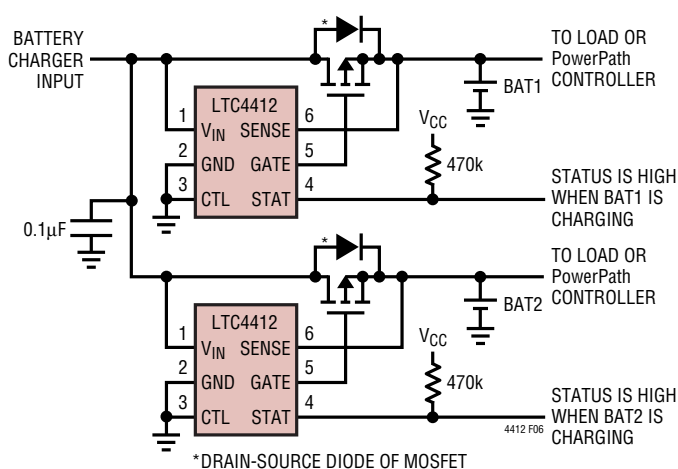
BATTERY CHARGER INPUT

*

TO LOAD OR PowerPath CONTROLLER

BAT1

LTC4412

1 $V_{IN}$ SENSE 6

2 GND GATE 5

3 CTL STAT 4

$V_{CC}$

470k

STATUS IS HIGH WHEN BAT1 IS CHARGING

0.1μF

*

TO LOAD OR PowerPath CONTROLLER

BAT2

LTC4412

1 $V_{IN}$ SENSE 6

2 GND GATE 5

3 CTL STAT 4

$V_{CC}$

470k

STATUS IS HIGH WHEN BAT2 IS CHARGING

4412 F06

*DRAIN-SOURCE DIODE OF MOSFET